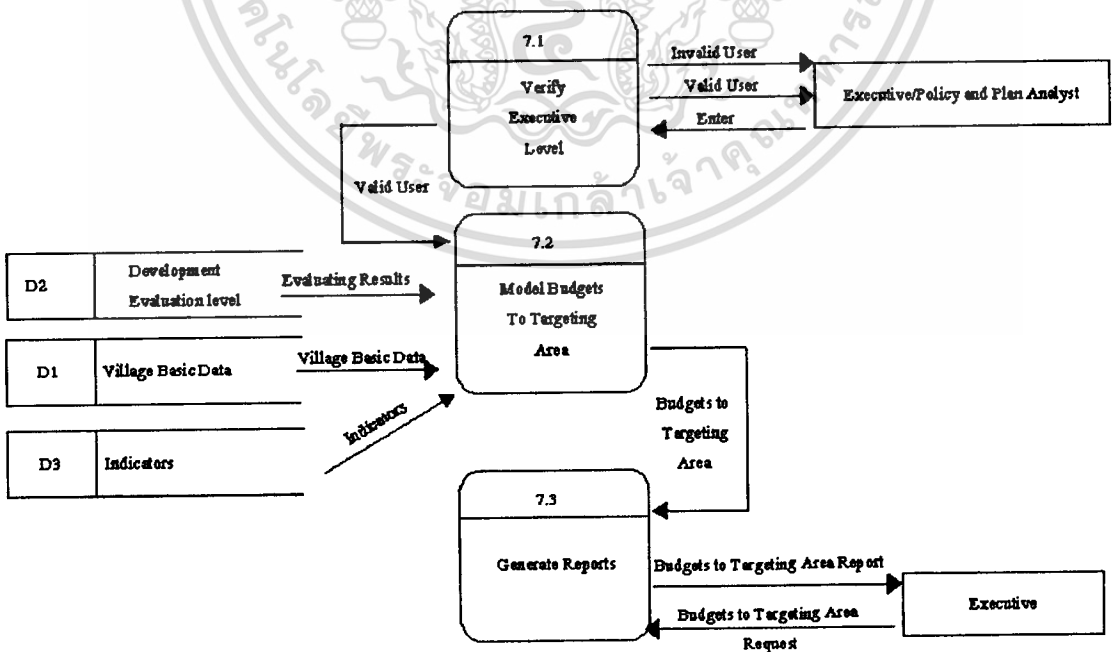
7.1
Verify Executive Level

Invalid User
Valid User
Enter

Executive/Policy and Plan Analyst

Valid User

7.2
Model Budgets To Targeting Area

D2 | Development Evaluation level

Evaluating Results

D1 | Village Basic Data

Village Basic Data

D3 | Indicators

Indicators

Budgets to Targeting Area

7.3
Generate Reports

Budgets to Targeting Area Report
Budgets to Targeting Area Request

Executive